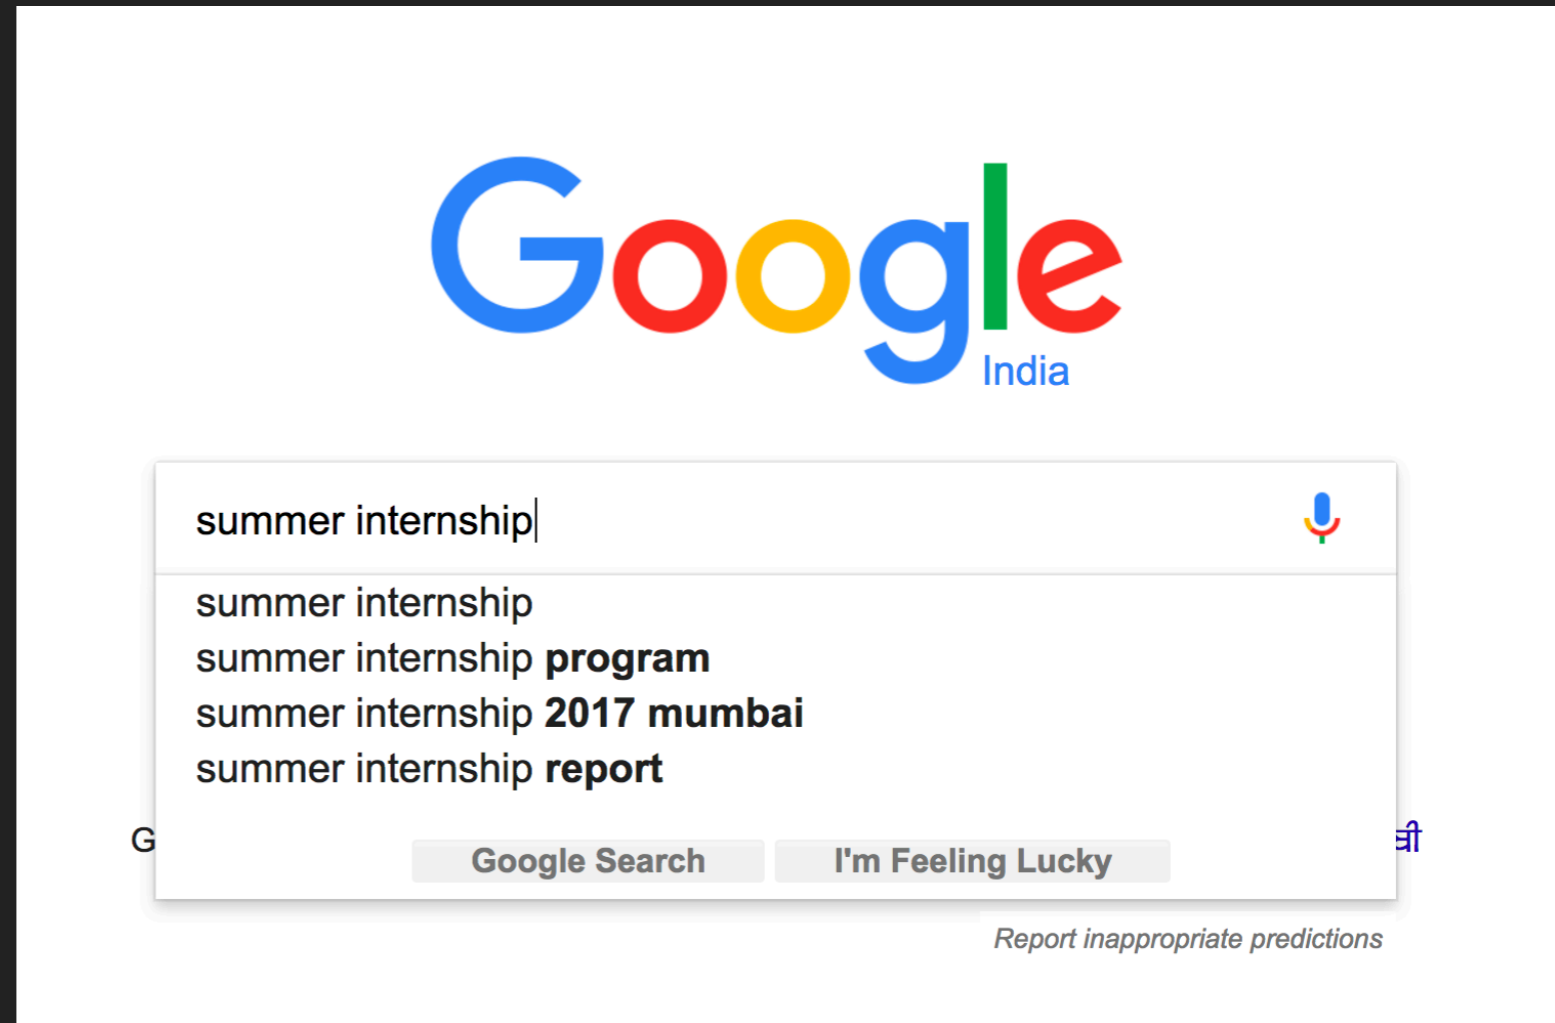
Google
India

summer internship

summer internship
summer internship **program**
summer internship **2017 mumbai**
summer internship **report**

G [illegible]

Google Search
I'm Feeling Lucky

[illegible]ी

Report inappropriate predictions